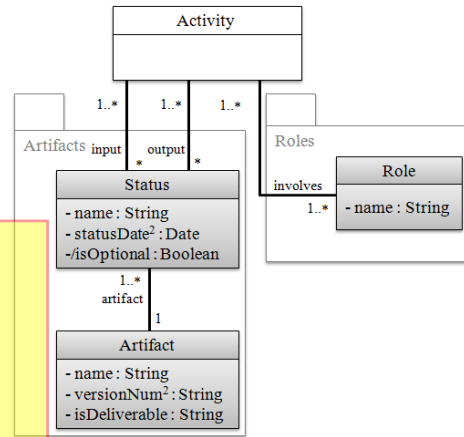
Activity

1..*

1..*

1..*

Artifacts

input

output

*

*

Roles

Status

- name : String
- statusDate$^2$ : Date
-/isOptional : Boolean

involves

1..*

Role

- name : String

1..*
artifact

1

Artifact

- name : String
- versionNum$^2$ : String
- isDeliverable : String